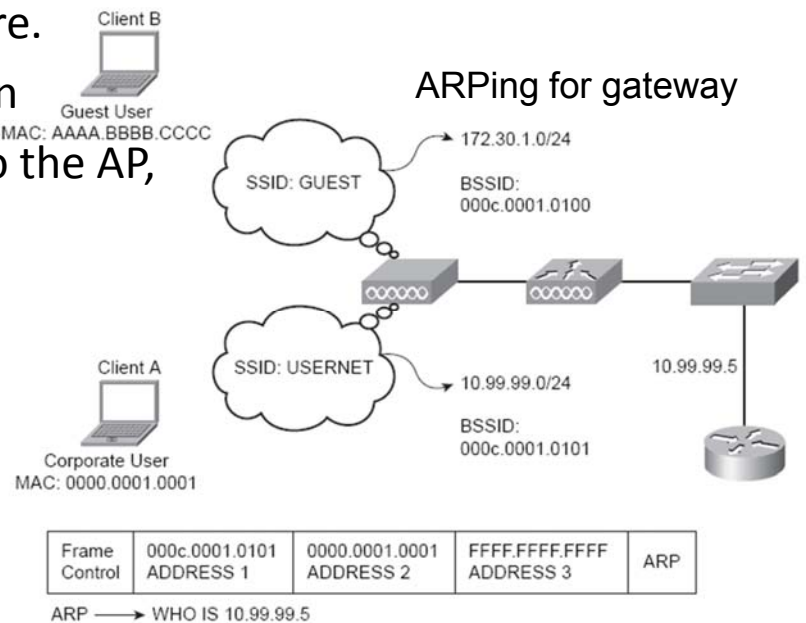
re.

n

o the AP,

Client B

Guest User
MAC: AAAA.BBBB.CCCC

ARPing for gateway

SSID: GUEST

172.30.1.0/24

BSSID:
000c.0001.0100

Client A

Corporate User
MAC: 0000.0001.0001

SSID: USERNET

10.99.99.0/24

BSSID:
000c.0001.0101

10.99.99.5

| Frame Control | 000c.0001.0101 ADDRESS 1 | 0000.0001.0001 ADDRESS 2 | FFFF.FFFF.FFFF ADDRESS 3 | ARP |
|---|---|---|---|---|

ARP ⟶ WHO IS 10.99.99.5